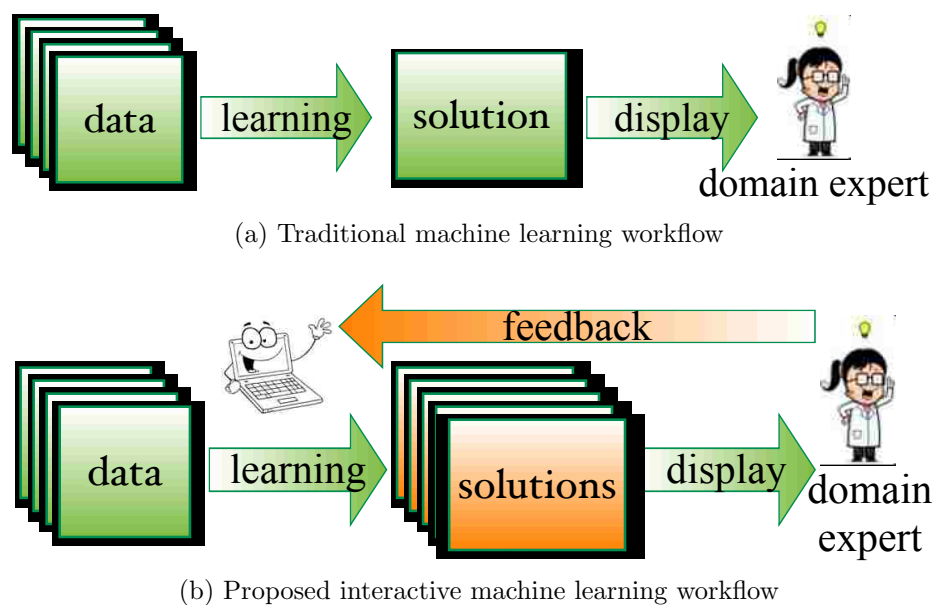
data

learning

solution

display

domain expert

(a) Traditional machine learning workflow

feedback

data

learning

solutions

display

domain expert

(b) Proposed interactive machine learning workflow